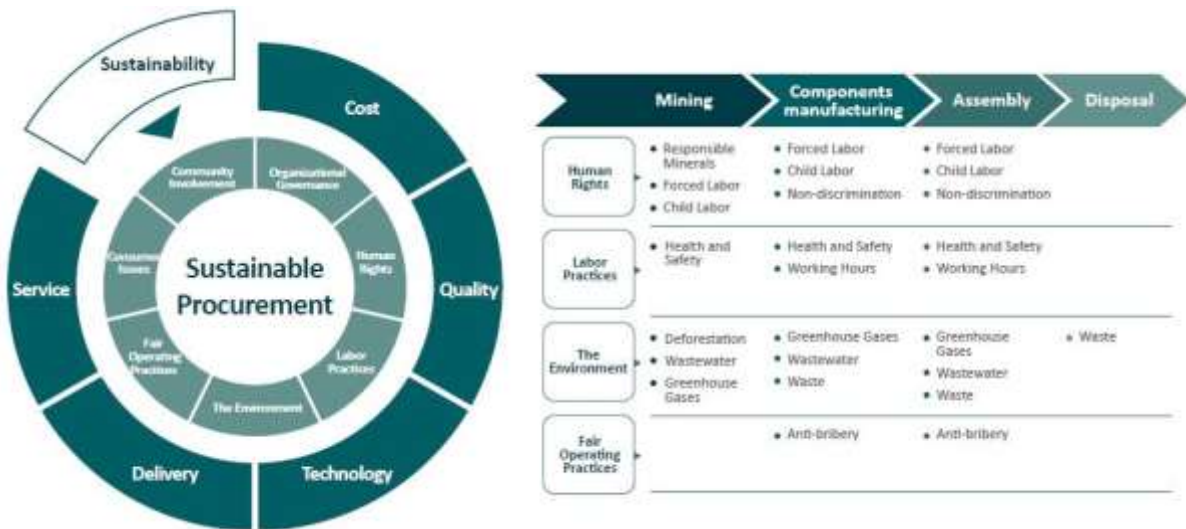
Sustainability

Cost

Quality

Technology

Delivery

Service

Community Involvement

Organizational Governance

Human Rights

Labor Practices

The Environment

Fair Operating Practices

Consumer Issues

Sustainable Procurement

| | Mining | Components manufacturing | Assembly | Disposal |
|---|---|---|---|---|
| Human Rights | • Responsible Minerals • Forced Labor • Child Labor | • Forced Labor • Child Labor • Non-discrimination | • Forced Labor • Child Labor • Non-discrimination | |
| Labor Practices | • Health and Safety | • Health and Safety • Working Hours | • Health and Safety • Working Hours | |
| The Environment | • Deforestation • Wastewater • Greenhouse Gases | • Greenhouse Gases • Wastewater • Waste | • Greenhouse Gases • Wastewater • Waste | • Waste |
| Fair Operating Practices | | • Anti-bribery | • Anti-bribery | |